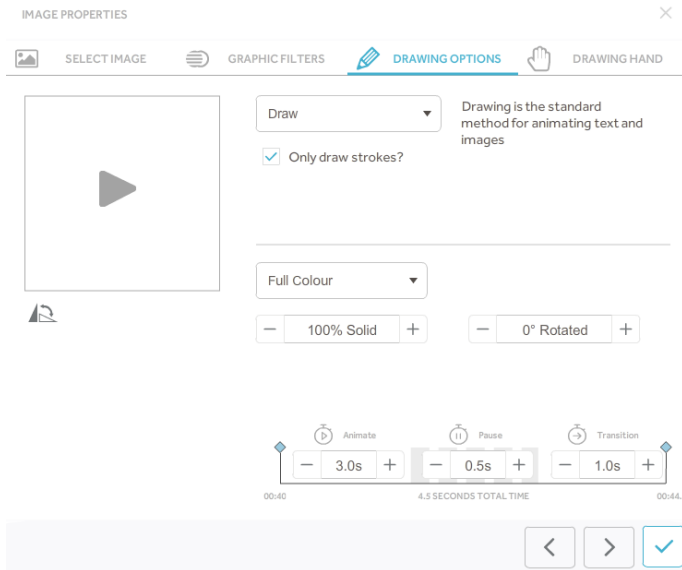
IMAGE PROPERTIES

SELECT IMAGE

GRAPHIC FILTERS

DRAWING OPTIONS

DRAWING HAND

Draw

Drawing is the standard method for animating text and images

Only draw strokes?

Full Colour

100% Solid

0° Rotated

Animate

Pause

Transition

3.0s

0.5s

1.0s

00:40

4.5 SECONDS TOTAL TIME

00:44.